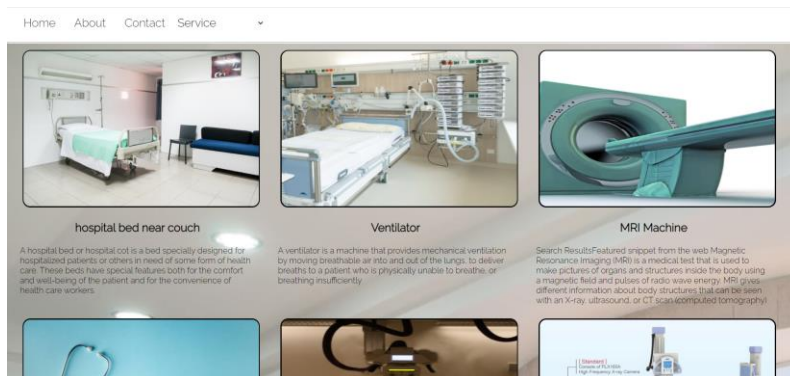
Home About Contact Service

hospital bed near couch

A hospital bed or hospital cot is a bed specially designed for hospitalized patients or others in need of some form of health care. These beds have special features both for the comfort and well-being of the patient and for the convenience of health care workers.

Ventilator

A ventilator is a machine that provides mechanical ventilation by moving breathable air into and out of the lungs, to deliver breaths to a patient who is physically unable to breathe, or breathing insufficiently.

MRI Machine

Search ResultsFeatured snippet from the web Magnetic Resonance Imaging (MRI) is a medical test that is used to make pictures of organs and structures inside the body using a magnetic field and pulses of radio wave energy. MRI gives different information about body structures that can be seen with an X-ray, ultrasound, or CT scan (computed tomography).

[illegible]